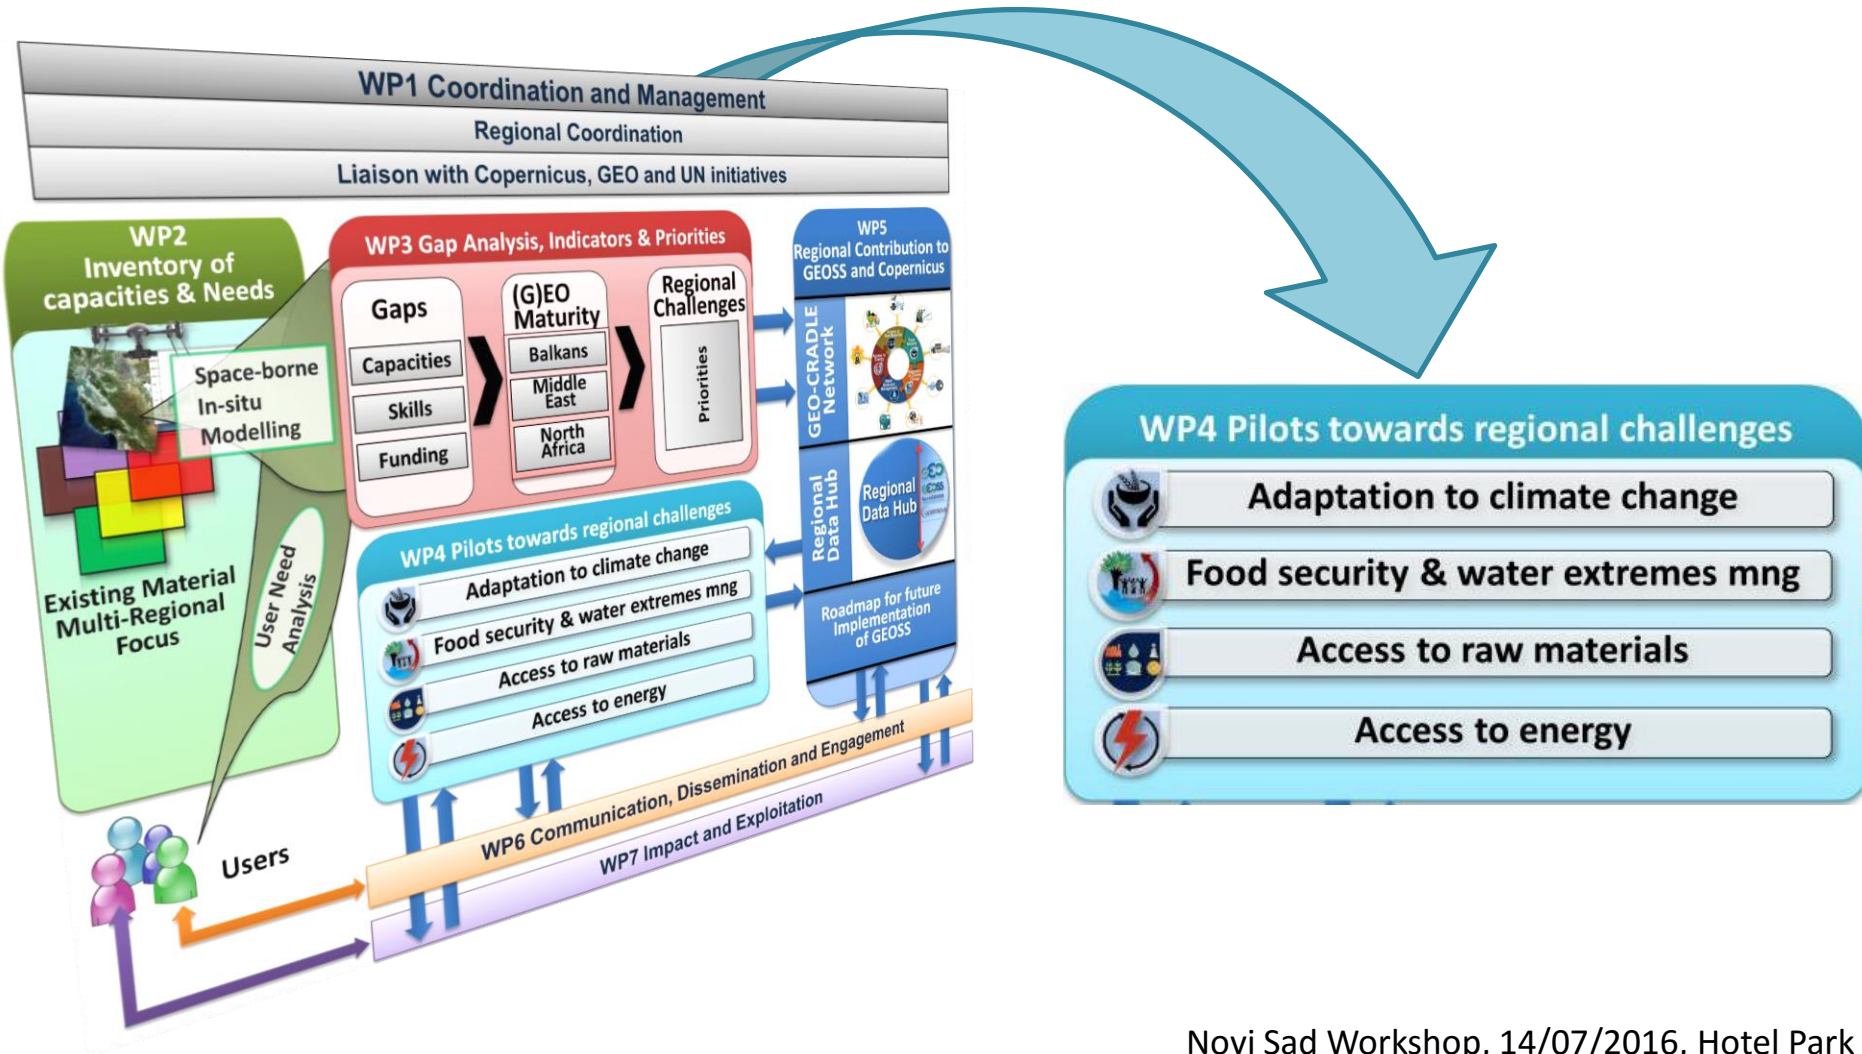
WP1 Coordination and Management

Regional Coordination

Liaison with Copernicus, GEO and UN initiatives

WP2 Inventory of capacities & Needs

Space-borne
In-situ
Modelling

Existing Material Multi-Regional Focus

User Need Analysis

WP3 Gap Analysis, Indicators & Priorities

Gaps

Capacities

Skills

Funding

(G)EO Maturity

Balkans

Middle East

North Africa

Regional Challenges

Priorities

WP5 Regional Contribution to GEOSS and Copernicus

GEO-CRADLE Network

Regional Data Hub

Regional Data Hub

Roadmap for future Implementation of GEOSS

WP4 Pilots towards regional challenges

Adaptation to climate change

Food security & water extremes mng

Access to raw materials

Access to energy

WP6 Communication, Dissemination and Engagement

WP7 Impact and Exploitation

Users

WP4 Pilots towards regional challenges

Adaptation to climate change

Food security & water extremes mng

Access to raw materials

Access to energy

Novi Sad Workshop, 14/07/2016, Hotel Park